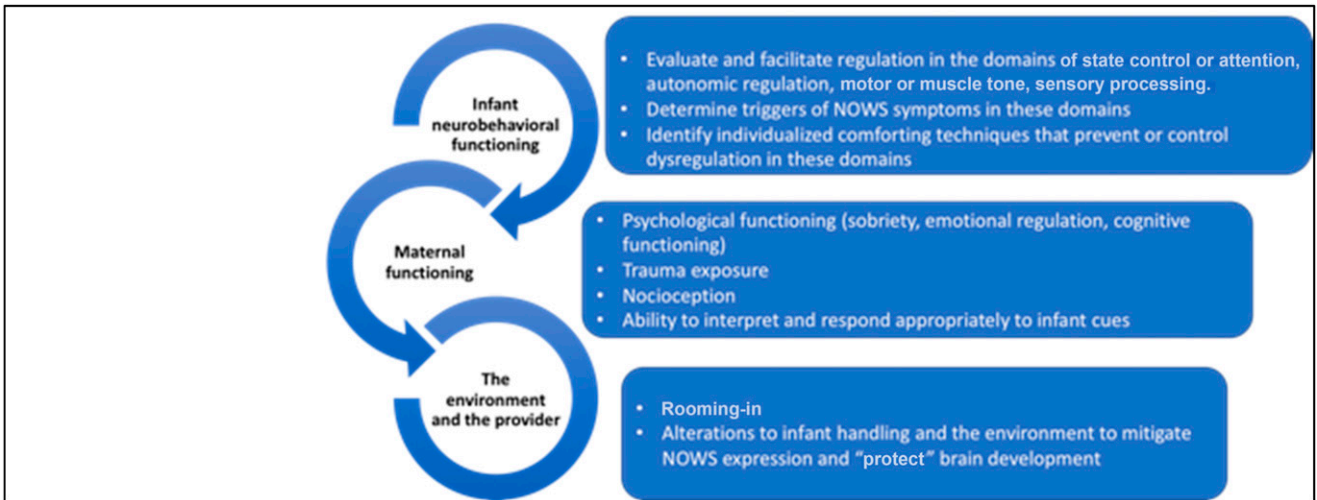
Infant neurobehavioral functioning

- Evaluate and facilitate regulation in the domains of state control or attention, autonomic regulation, motor or muscle tone, sensory processing.
- Determine triggers of NOWS symptoms in these domains
- Identify individualized comforting techniques that prevent or control dysregulation in these domains

Maternal functioning

- Psychological functioning (sobriety, emotional regulation, cognitive functioning)
- Trauma exposure
- Nociception
- Ability to interpret and respond appropriately to infant cues

The environment and the provider

- Rooming-in
- Alterations to infant handling and the environment to mitigate NOWS expression and "protect" brain development